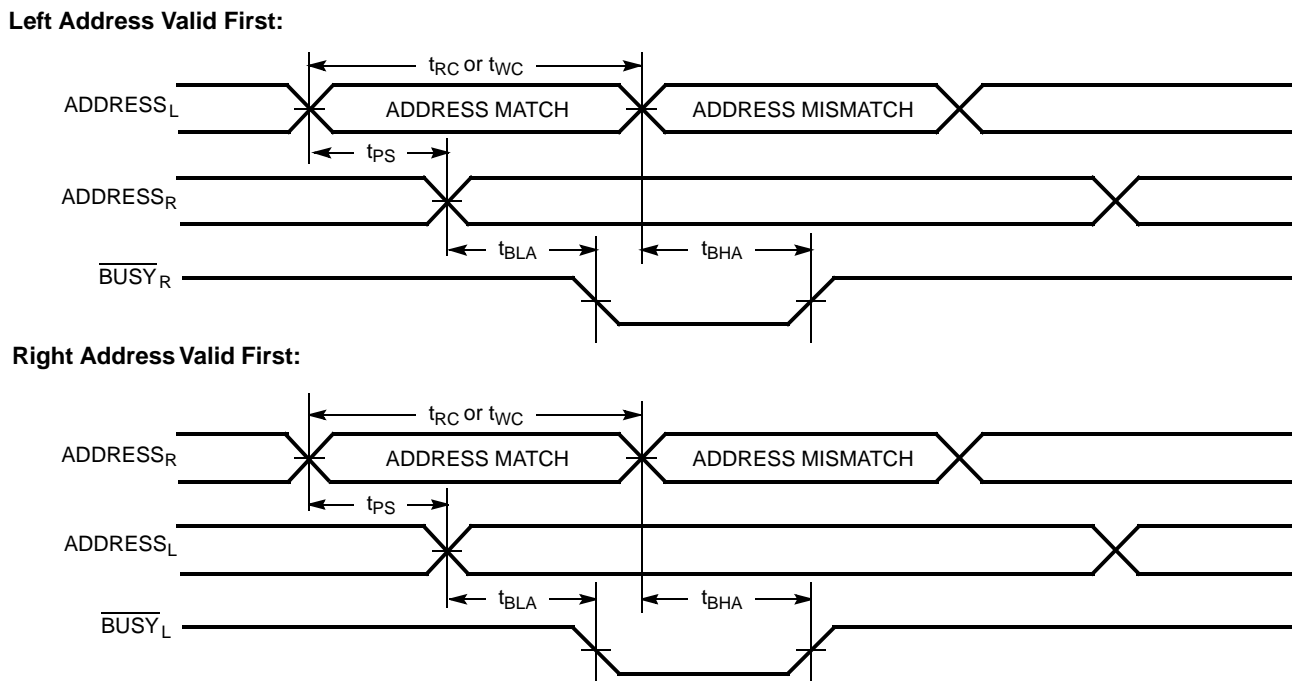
**Left Address Valid First:**

$t_{RC}$ or $t_{WC}$

ADDRESS$_L$

ADDRESS MATCH

ADDRESS MISMATCH

$t_{PS}$

ADDRESS$_R$

$t_{BLA}$

$t_{BHA}$

$\overline{BUSY}_R$

**Right Address Valid First:**

$t_{RC}$ or $t_{WC}$

ADDRESS$_R$

ADDRESS MATCH

ADDRESS MISMATCH

$t_{PS}$

ADDRESS$_L$

$t_{BLA}$

$t_{BHA}$

$\overline{BUSY}_L$